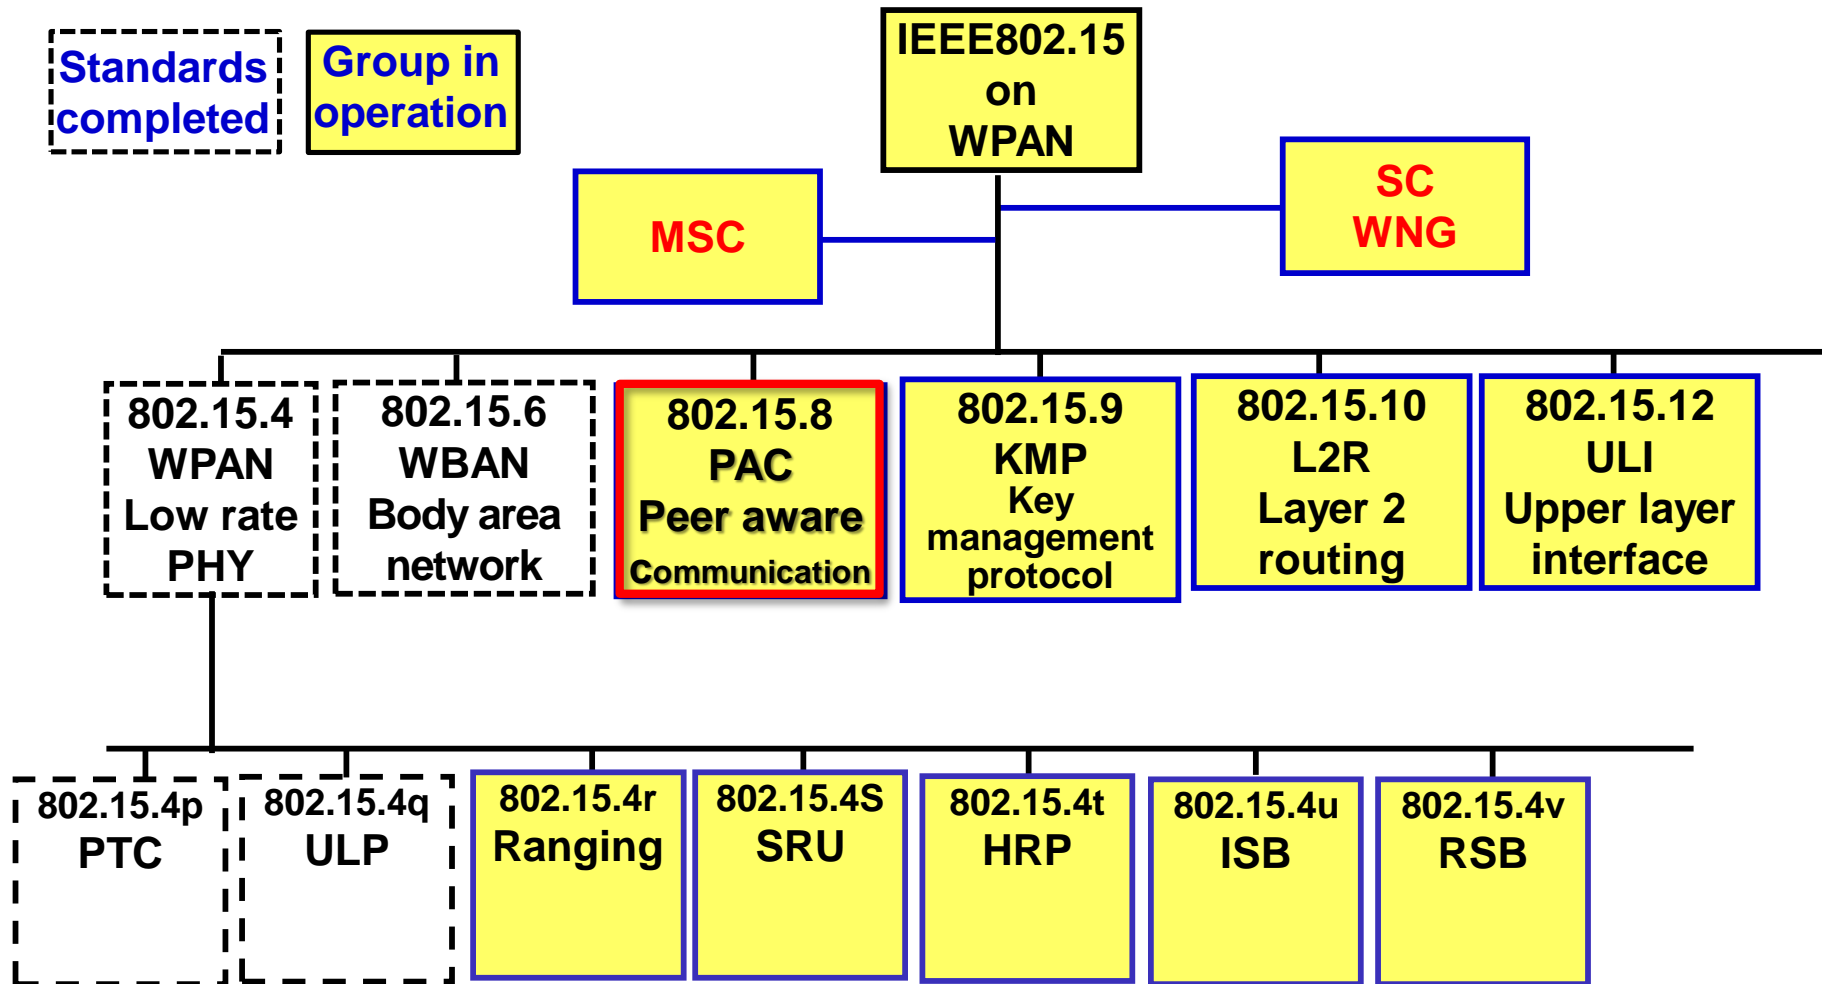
Standards completed

Group in operation

IEEE802.15 on WPAN

MSC

SC WNG

802.15.4 WPAN Low rate PHY

802.15.6 WBAN Body area network

802.15.8 PAC Peer aware Communication

802.15.9 KMP Key management protocol

802.15.10 L2R Layer 2 routing

802.15.12 ULI Upper layer interface

802.15.4p PTC

802.15.4q ULP

802.15.4r Ranging

802.15.4S SRU

802.15.4t HRP

802.15.4u ISB

802.15.4v RSB